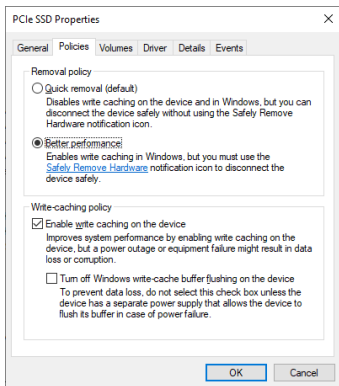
PCIe SSD Properties

General Policies Volumes Driver Details Events

Removal policy

Quick removal (default)
Disables write caching on the device and in Windows, but you can disconnect the device safely without using the Safely Remove Hardware notification icon.

Better performance
Enables write caching in Windows, but you must use the Safely Remove Hardware notification icon to disconnect the device safely.

Write-caching policy

Enable write caching on the device
Improves system performance by enabling write caching on the device, but a power outage or equipment failure might result in data loss or corruption.

Turn off Windows write-cache buffer flushing on the device
To prevent data loss, do not select this check box unless the device has a separate power supply that allows the device to flush its buffer in case of power failure.

OK Cancel